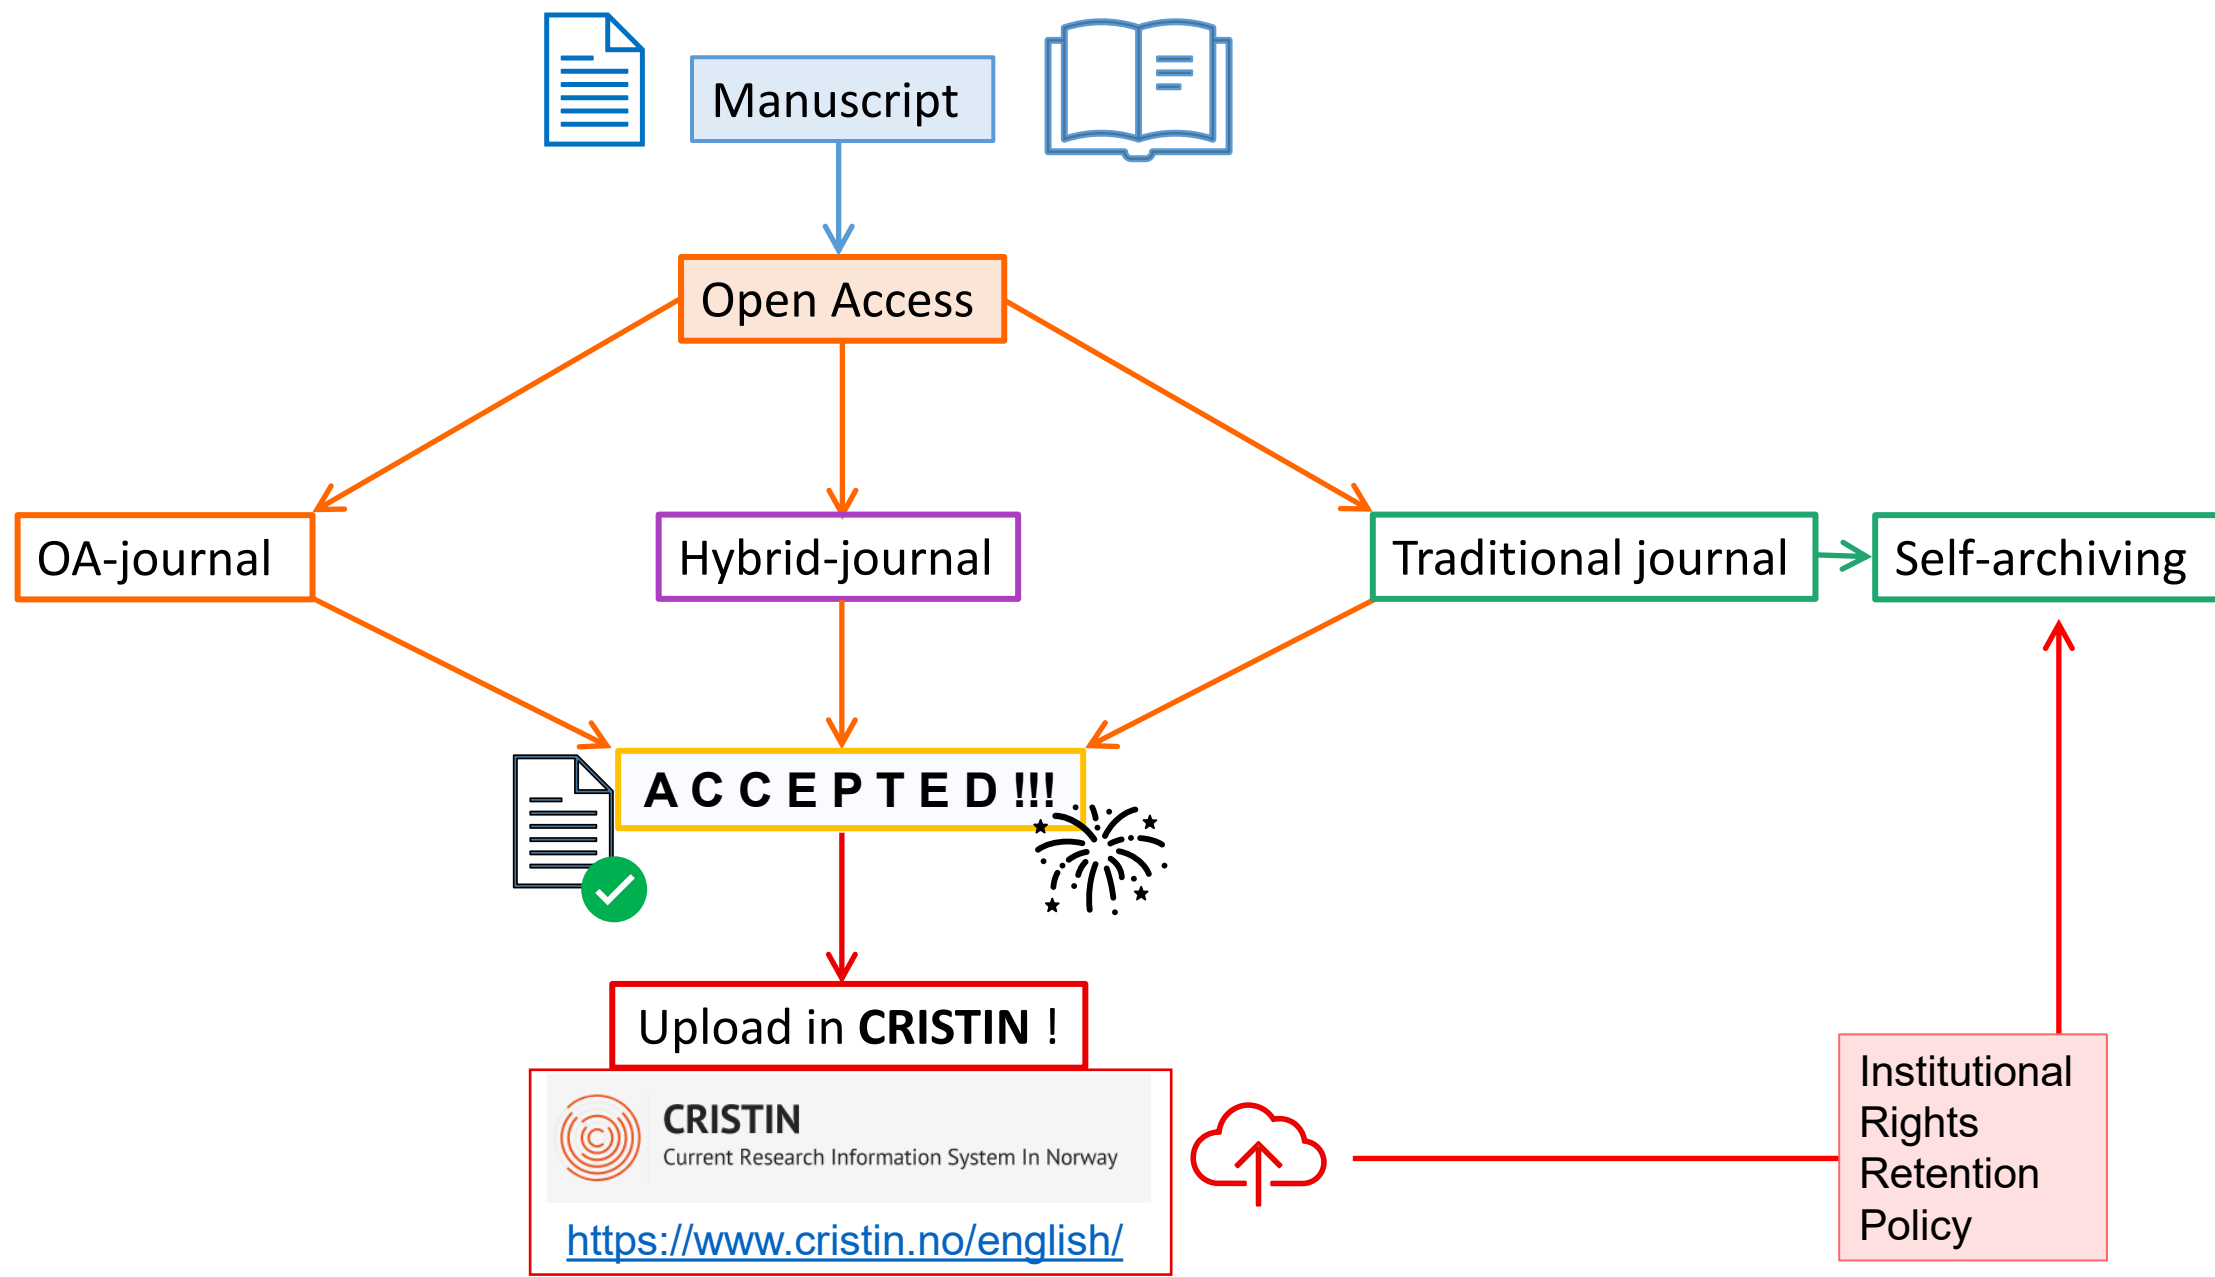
Manuscript

Open Access

OA-journal

Hybrid-journal

Traditional journal

Self-archiving

A C C E P T E D !!!

Upload in **CRISTIN** !

CRISTIN
Current Research Information System In Norway

https://www.cristin.no/english/

Institutional Rights Retention Policy